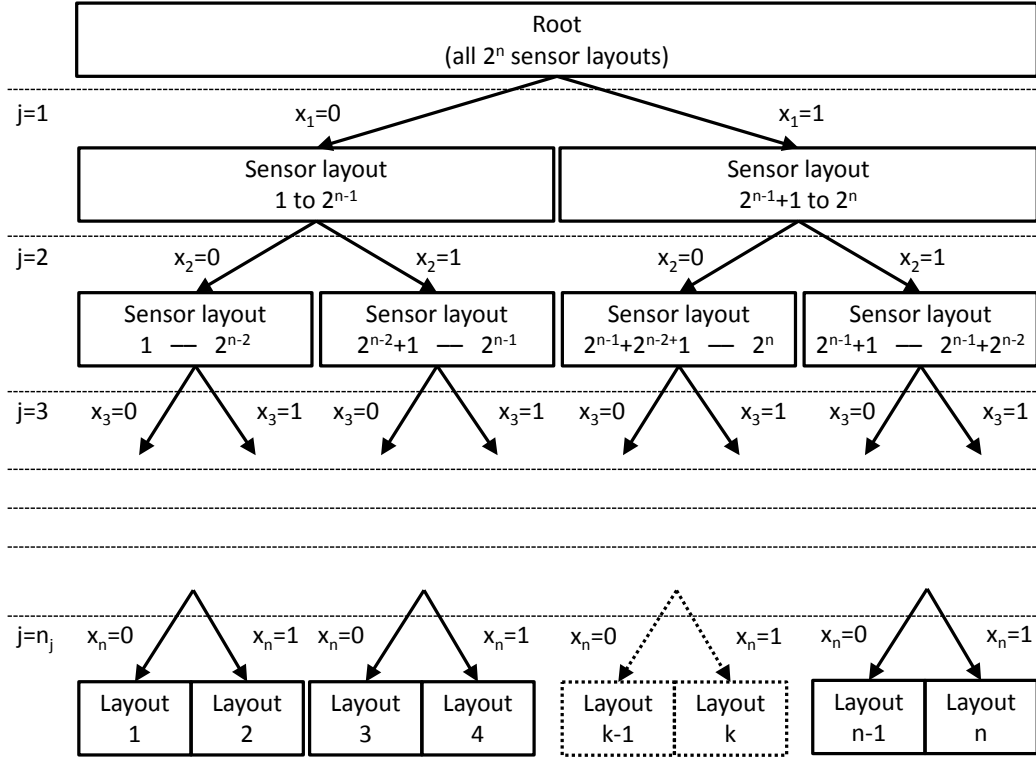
Root
(all $2^n$ sensor layouts)

j=1
$x_1=0$
$x_1=1$

Sensor layout
1 to $2^{n-1}$

Sensor layout
$2^{n-1}+1$ to $2^n$

j=2
$x_2=0$
$x_2=1$
$x_2=0$
$x_2=1$

Sensor layout
1 — $2^{n-2}$

Sensor layout
$2^{n-2}+1$ — $2^{n-1}$

Sensor layout
$2^{n-1}+2^{n-2+}1$ — $2^n$

Sensor layout
$2^{n-1}+1$ — $2^{n-1}+2^{n-2}$

j=3
$x_3=0$
$x_3=1$
$x_3=0$
$x_3=1$
$x_3=0$
$x_3=1$
$x_3=0$
$x_3=1$

j=$n_j$
$x_n=0$
$x_n=1$
$x_n=0$
$x_n=1$
$x_n=0$
$x_n=1$
$x_n=0$
$x_n=1$

| Layout 1 | Layout 2 |
|---|---|

| Layout 3 | Layout 4 |
|---|---|

| Layout k-1 | Layout k |
|---|---|

| Layout n-1 | Layout n |
|---|---|